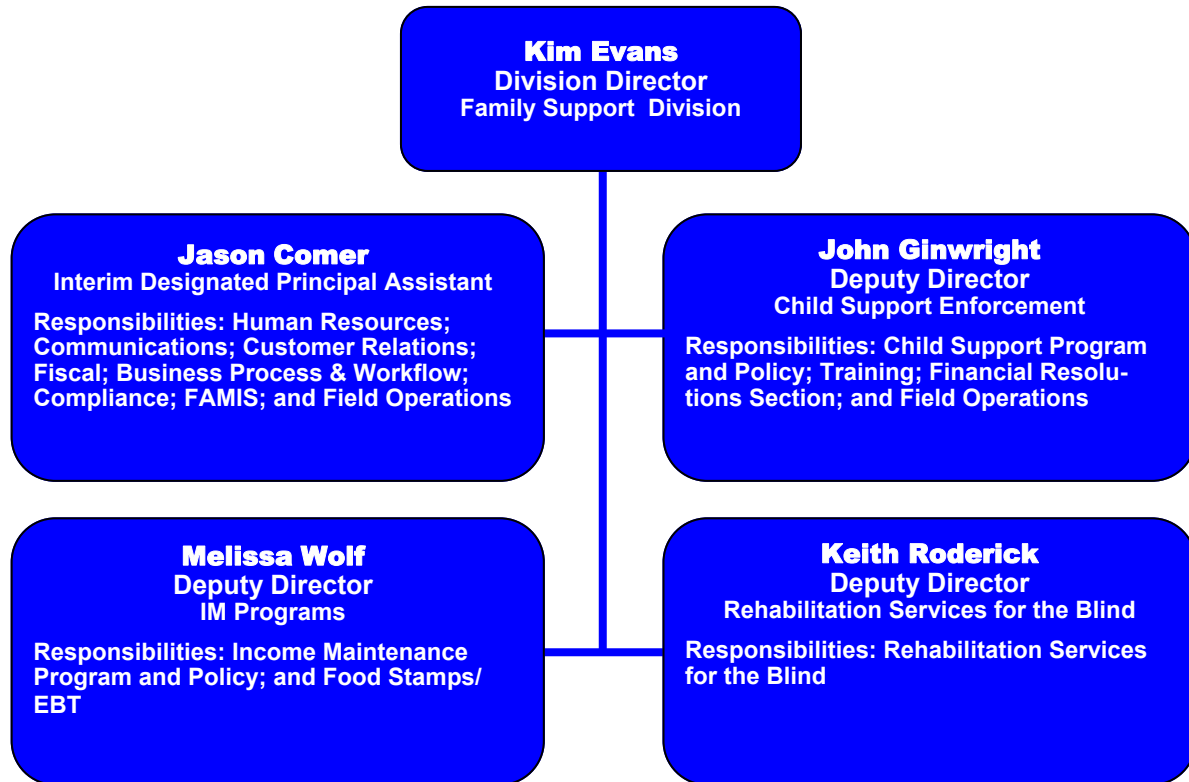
Kim Evans
Division Director
Family Support Division

Jason Comer
Interim Designated Principal Assistant

Responsibilities: Human Resources; Communications; Customer Relations; Fiscal; Business Process & Workflow; Compliance; FAMIS; and Field Operations

John Ginwright
Deputy Director
Child Support Enforcement

Responsibilities: Child Support Program and Policy; Training; Financial Resolutions Section; and Field Operations

Melissa Wolf
Deputy Director
IM Programs

Responsibilities: Income Maintenance Program and Policy; and Food Stamps/ EBT

Keith Roderick
Deputy Director
Rehabilitation Services for the Blind

Responsibilities: Rehabilitation Services for the Blind